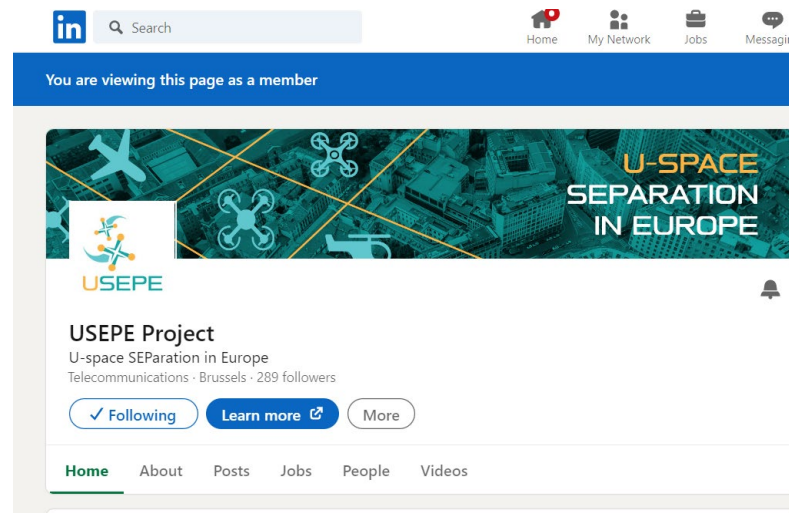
in Search

Home My Network Jobs Messagin

You are viewing this page as a member

U-SPACE SEPARATION IN EUROPE

USEPE

USEPE Project

U-space SEParation in Europe

Telecommunications · Brussels · 289 followers

✓ Following Learn more More

Home About Posts Jobs People Videos